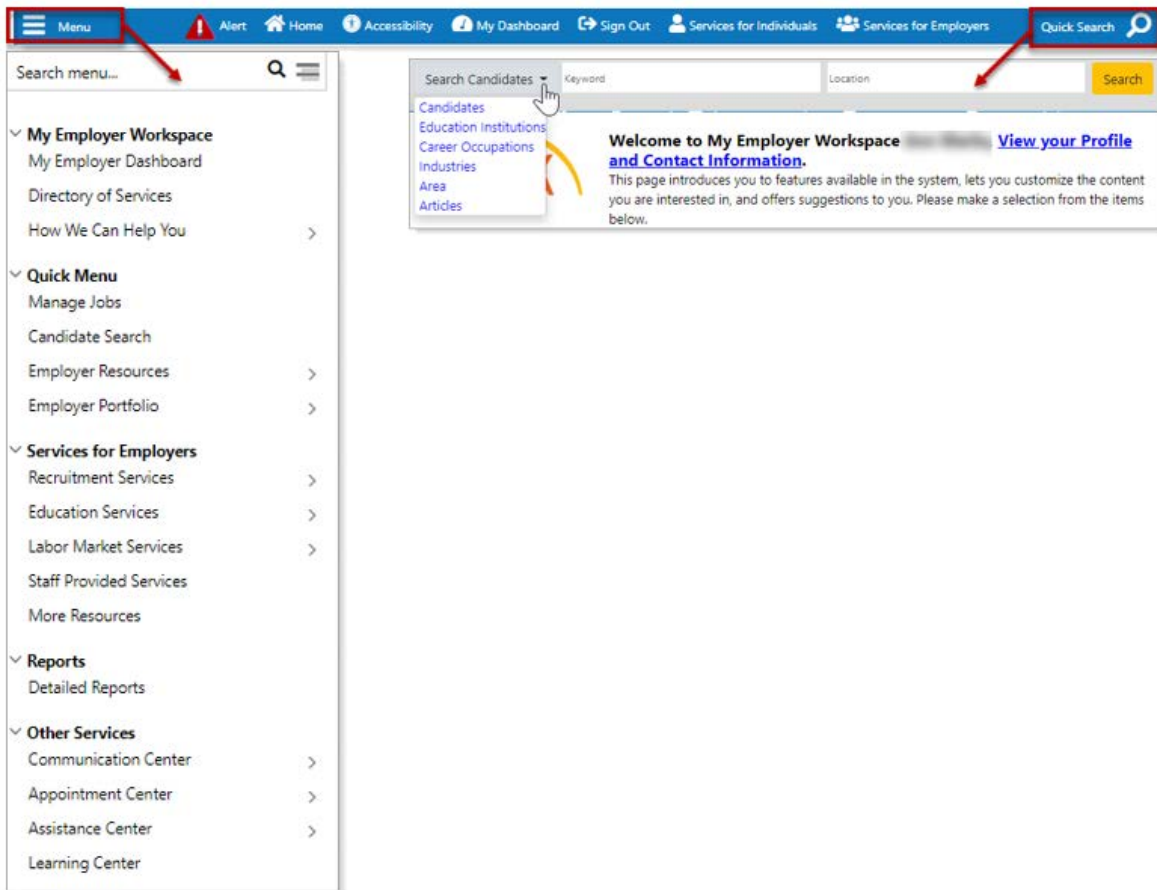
Menu Alert Home Accessibility My Dashboard Sign Out Services for Individuals Services for Employers Quick Search

Search menu...

My Employer Workspace
My Employer Dashboard
Directory of Services
How We Can Help You

Quick Menu
Manage Jobs
Candidate Search
Employer Resources
Employer Portfolio

Services for Employers
Recruitment Services
Education Services
Labor Market Services
Staff Provided Services
More Resources

Reports
Detailed Reports

Other Services
Communication Center
Appointment Center
Assistance Center
Learning Center

Search Candidates Keyword Location Search

Candidates
Education Institutions
Career Occupations
Industries
Area
Articles

Welcome to My Employer Workspace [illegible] View your Profile and Contact Information.
This page introduces you to features available in the system, lets you customize the content you are interested in, and offers suggestions to you. Please make a selection from the items below.